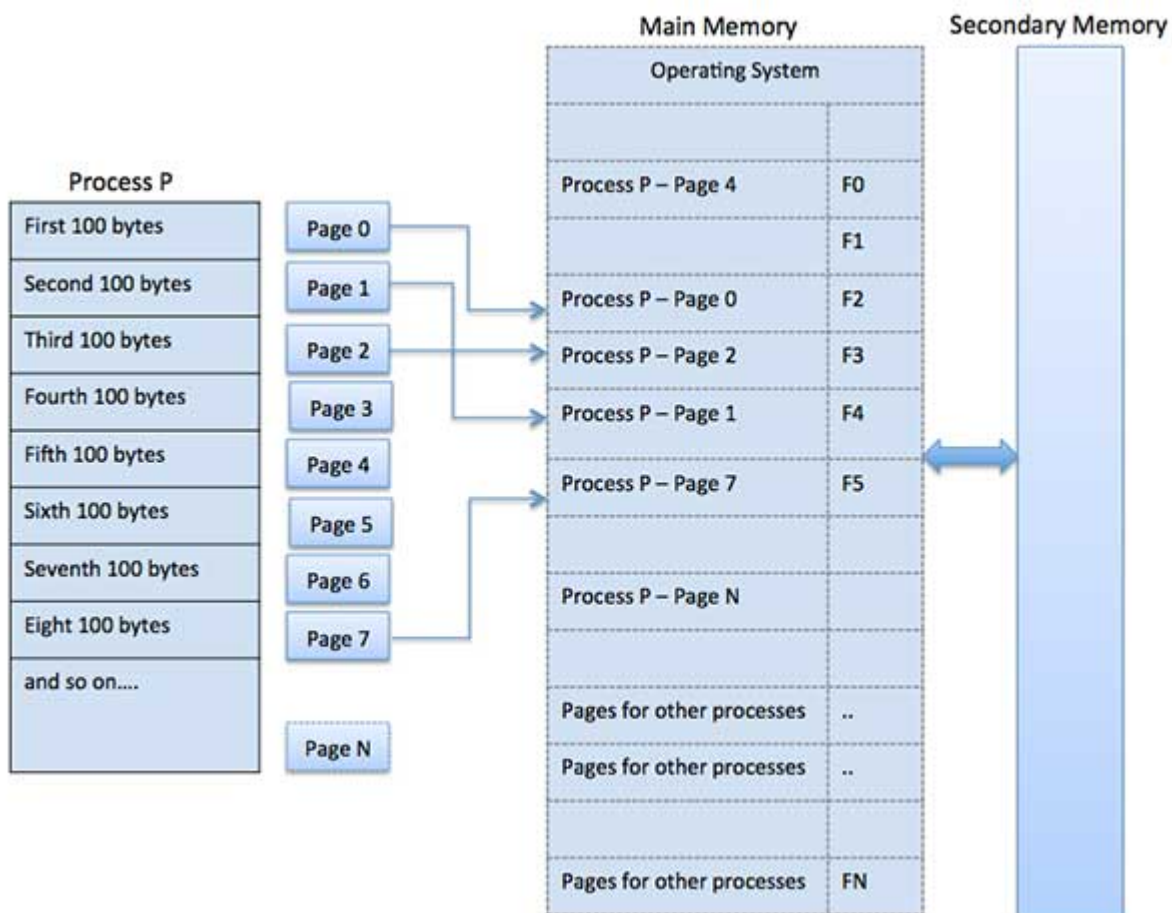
Main Memory

Secondary Memory

Operating System

Process P

| Process P |
|---|
| First 100 bytes |
| Second 100 bytes |
| Third 100 bytes |
| Fourth 100 bytes |
| Fifth 100 bytes |
| Sixth 100 bytes |
| Seventh 100 bytes |
| Eight 100 bytes |
| and so on.... |

Page 0
Page 1
Page 2
Page 3
Page 4
Page 5
Page 6
Page 7
Page N

| | |
|---|---|
| | |
| Process P – Page 4 | F0 |
| | F1 |
| Process P – Page 0 | F2 |
| Process P – Page 2 | F3 |
| Process P – Page 1 | F4 |
| Process P – Page 7 | F5 |
| | |
| Process P – Page N | |
| | |
| Pages for other processes | .. |
| Pages for other processes | .. |
| | |
| Pages for other processes | FN |